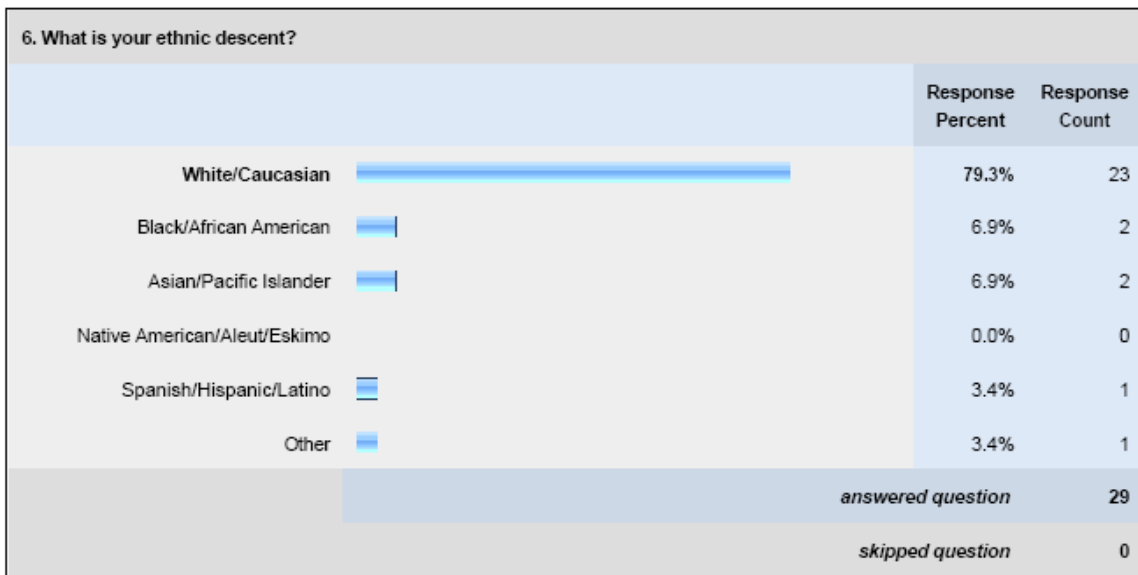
6. What is your ethnic descent?

| | Response Percent | Response Count |
|---|---|---|
| White/Caucasian | 79.3% | 23 |
| Black/African American | 6.9% | 2 |
| Asian/Pacific Islander | 6.9% | 2 |
| Native American/Aleut/Eskimo | 0.0% | 0 |
| Spanish/Hispanic/Latino | 3.4% | 1 |
| Other | 3.4% | 1 |
| | *answered question* | 29 |
| | *skipped question* | 0 |